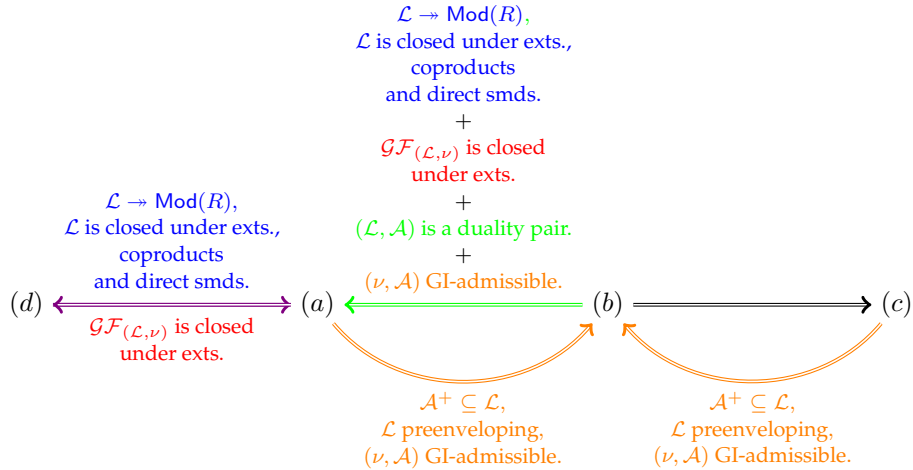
$\mathcal{L} \twoheadrightarrow \mathsf{Mod}(R)$,
$\mathcal{L}$ is closed under exts.,
coproducts
and direct smds.
$+$
$\mathcal{GF}_{(\mathcal{L},\nu)}$ is closed
under exts.
$+$
$(\mathcal{L}, \mathcal{A})$ is a duality pair.
$+$
$(\nu, \mathcal{A})$ GI-admissible.

$\mathcal{L} \twoheadrightarrow \mathsf{Mod}(R)$,
$\mathcal{L}$ is closed under exts.,
coproducts
and direct smds.

$(d)$ $(a)$ $(b)$ $(c)$

$\mathcal{GF}_{(\mathcal{L},\nu)}$ is closed
under exts.

$\mathcal{A}^+ \subseteq \mathcal{L}$,
$\mathcal{L}$ preenveloping,
$(\nu, \mathcal{A})$ GI-admissible.

$\mathcal{A}^+ \subseteq \mathcal{L}$,
$\mathcal{L}$ preenveloping,
$(\nu, \mathcal{A})$ GI-admissible.